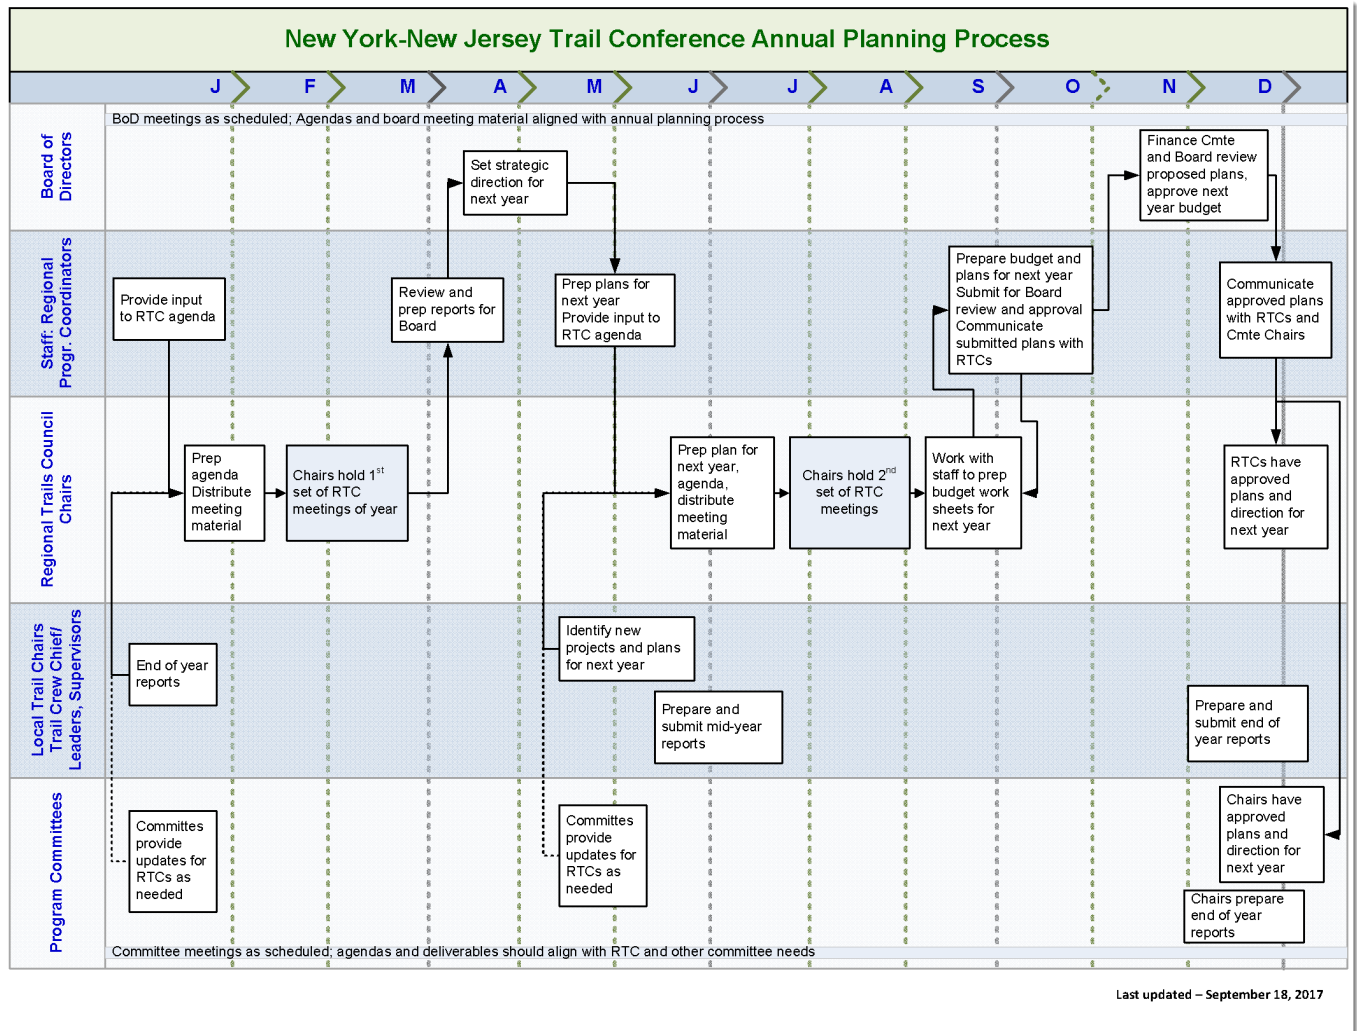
New York-New Jersey Trail Conference Annual Planning Process

J F M A M J J A S O N D

Board of Directors

BoD meetings as scheduled; Agendas and board meeting material aligned with annual planning process

Set strategic direction for next year

Finance Cmte and Board review proposed plans, approve next year budget

Staff: Regional Progr. Coordinators

Provide input to RTC agenda

Review and prep reports for Board

Prep plans for next year Provide input to RTC agenda

Prepare budget and plans for next year Submit for Board review and approval Communicate submitted plans with RTCs

Communicate approved plans with RTCs and Cmte Chairs

Regional Trails Council Chairs

Prep agenda Distribute meeting material

Chairs hold $1^{st}$ set of RTC meetings of year

Prep plan for next year, agenda, distribute meeting material

Chairs hold $2^{nd}$ set of RTC meetings

Work with staff to prep budget work sheets for next year

RTCs have approved plans and direction for next year

Local Trail Chairs Trail Crew Chief/ Leaders, Supervisors

End of year reports

Identify new projects and plans for next year

Prepare and submit mid-year reports

Prepare and submit end of year reports

Program Committees

Committees provide updates for RTCs as needed

Committees provide updates for RTCs as needed

Chairs have approved plans and direction for next year

Chairs prepare end of year reports

Committee meetings as scheduled; agendas and deliverables should align with RTC and other committee needs

Last updated – September 18, 2017